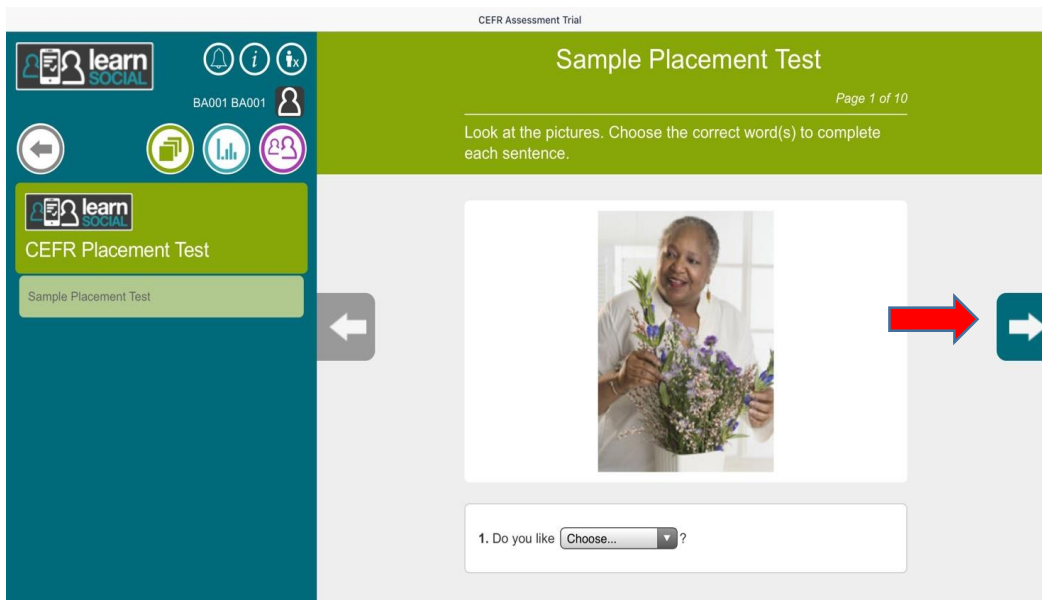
CEFR Assessment Trial

learn SOCIAL

BA001 BA001

learn SOCIAL

CEFR Placement Test

Sample Placement Test

Sample Placement Test

Page 1 of 10

Look at the pictures. Choose the correct word(s) to complete each sentence.

**1.** Do you like Choose... ?